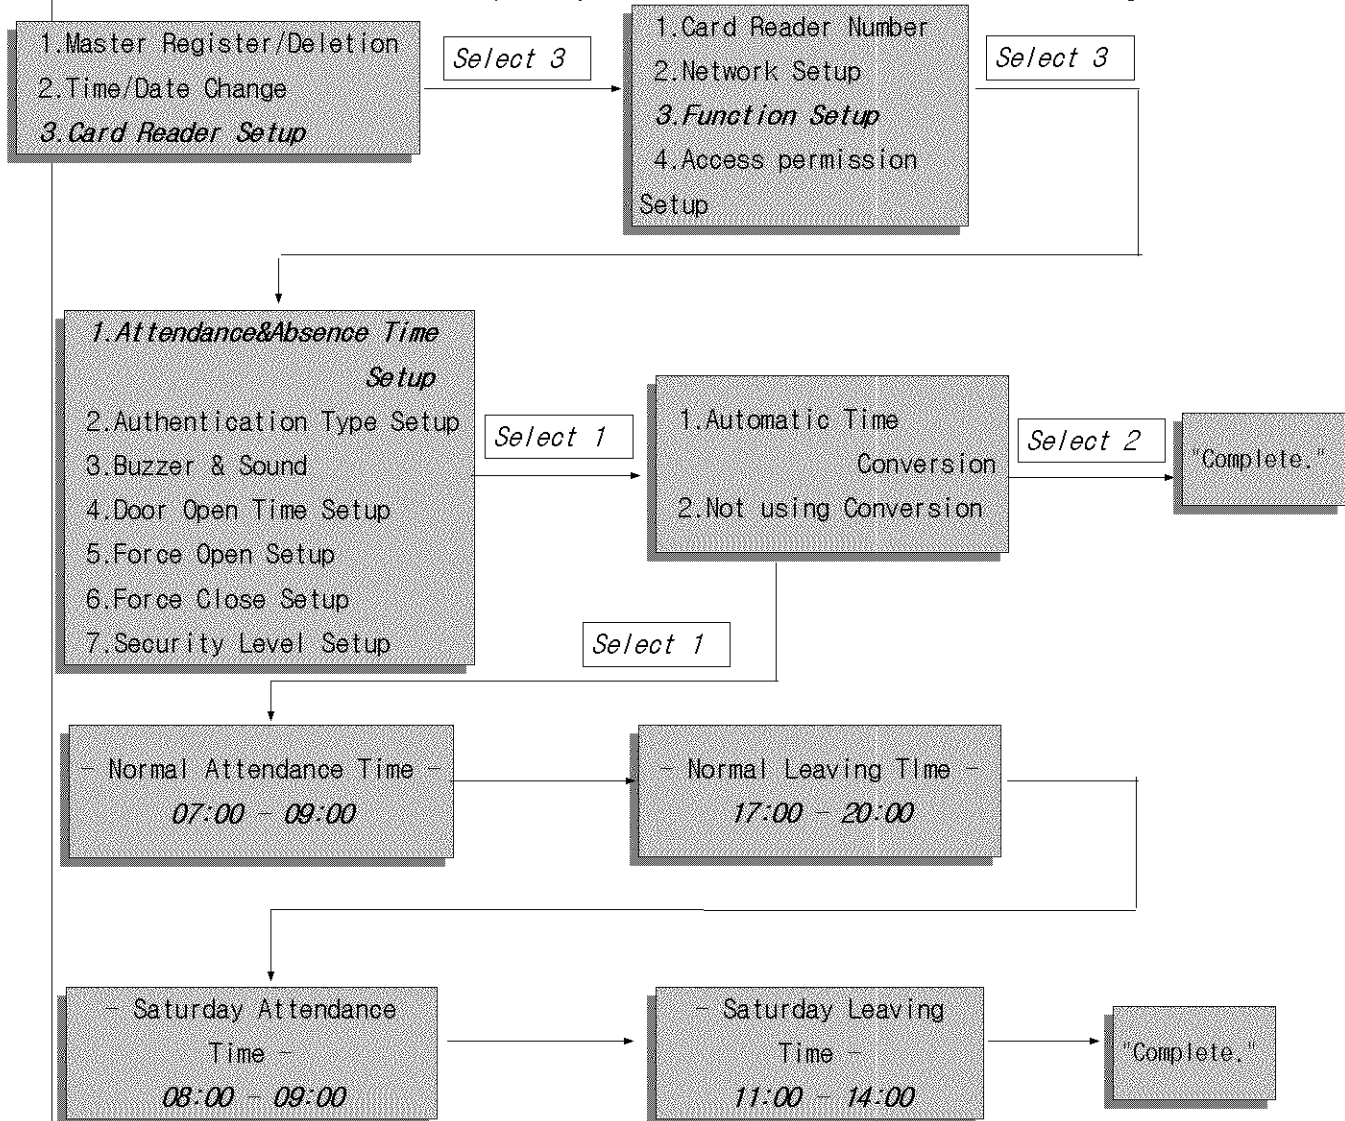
1.Master Register/Deletion
2.Time/Date Change
3.Card Reader Setup

Select 3

1.Card Reader Number
2.Network Setup
3.Function Setup
4.Access permission Setup

Select 3

1.Attendance&Absence Time Setup
2.Authentication Type Setup
3.Buzzer & Sound
4.Door Open Time Setup
5.Force Open Setup
6.Force Close Setup
7.Security Level Setup

Select 1

1.Automatic Time Conversion
2.Not using Conversion

Select 2

"Complete."

Select 1

- Normal Attendance Time -
07:00 - 09:00

- Normal Leaving TIme -
17:00 - 20:00

- Saturday Attendance Time -
08:00 - 09:00

- Saturday Leaving Time -
11:00 - 14:00

"Complete."